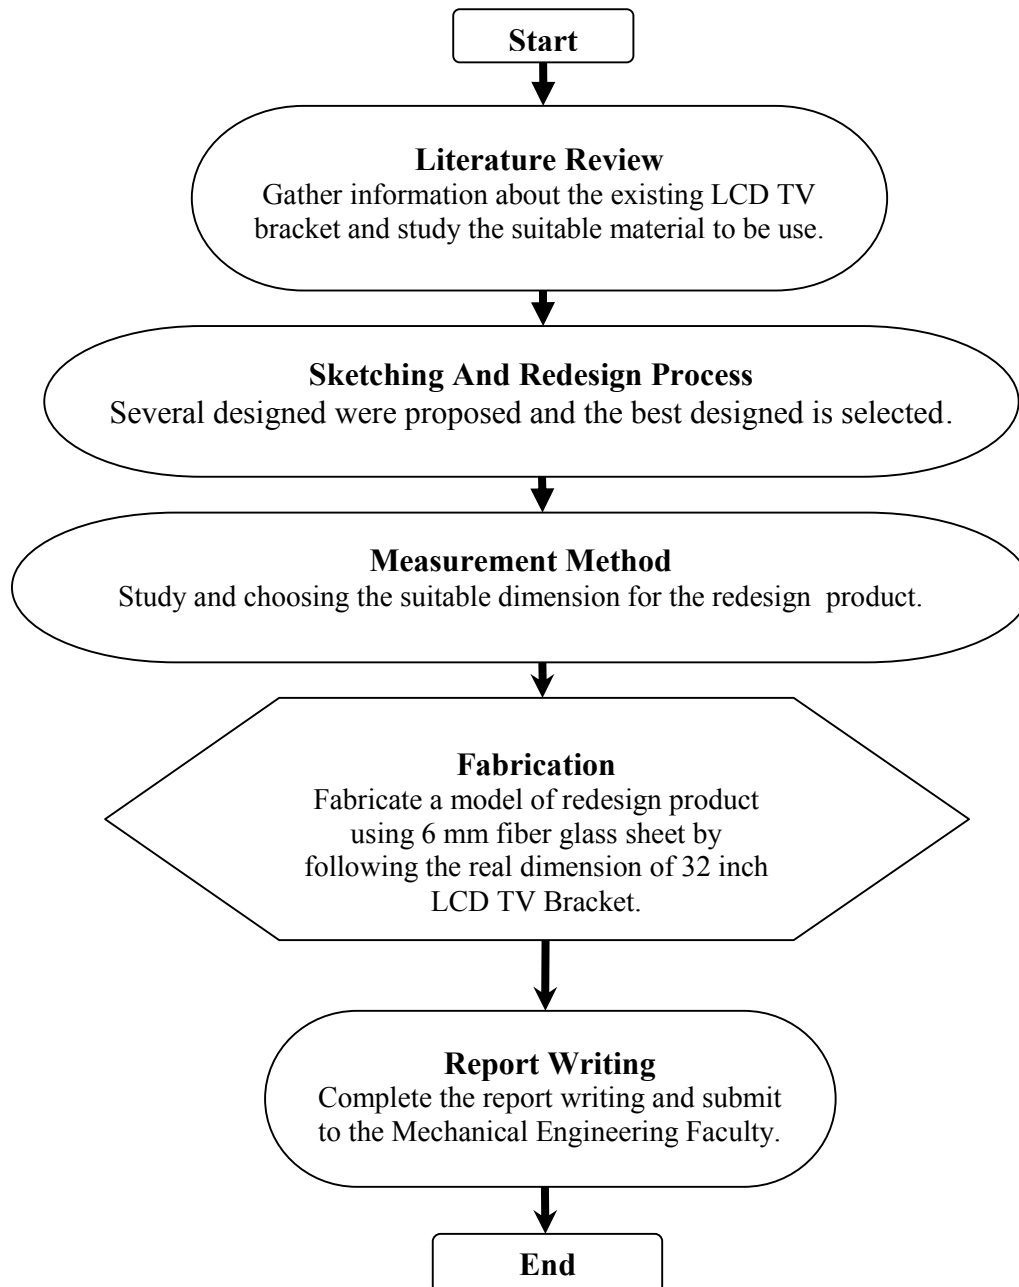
Start

Literature Review
Gather information about the existing LCD TV bracket and study the suitable material to be use.

Sketching And Redesign Process
Several designed were proposed and the best designed is selected.

Measurement Method
Study and choosing the suitable dimension for the redesign product.

Fabrication
Fabricate a model of redesign product using 6 mm fiber glass sheet by following the real dimension of 32 inch LCD TV Bracket.

Report Writing
Complete the report writing and submit to the Mechanical Engineering Faculty.

End